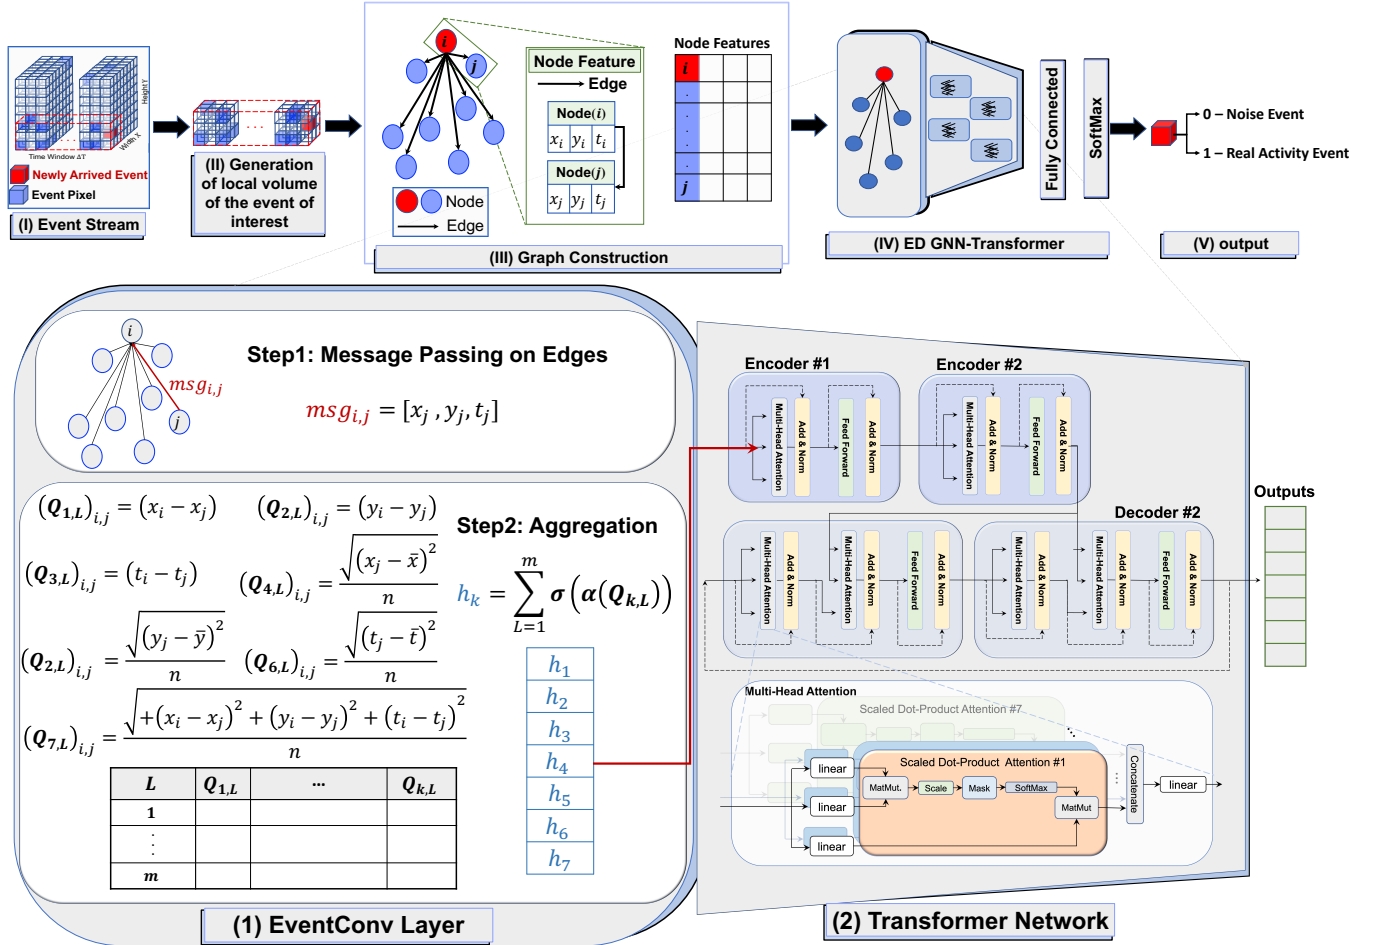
Height Y
Width X
Time Window ΔT
Newly Arrived Event
Event Pixel
(I) Event Stream

(II) Generation of local volume of the event of interest

$i$
$j$
Node
Edge
Node Feature
Edge
Node($i$)
$x_i$ $y_i$ $t_i$
Node($j$)
$x_j$ $y_j$ $t_j$
Node Features
$i$
$j$
(III) Graph Construction

Fully Connected
SoftMax
(IV) ED GNN-Transformer

0 – Noise Event
1 – Real Activity Event
(V) output

$i$
$msg_{i,j}$
$j$
Step1: Message Passing on Edges
$msg_{i,j} = [x_j , y_j, t_j]$

$(Q_{1,L})_{i,j} = (x_i - x_j)$ $(Q_{2,L})_{i,j} = (y_i - y_j)$
Step2: Aggregation
$(Q_{3,L})_{i,j} = (t_i - t_j)$ $(Q_{4,L})_{i,j} = \frac{\sqrt{(x_j - \bar{x})^2}}{n}$
$h_k = \sum_{L=1}^{m} \sigma\left(\alpha(Q_{k,L})\right)$
$(Q_{2,L})_{i,j} = \frac{\sqrt{(y_j - \bar{y})^2}}{n}$ $(Q_{6,L})_{i,j} = \frac{\sqrt{(t_j - \bar{t})^2}}{n}$
$(Q_{7,L})_{i,j} = \frac{\sqrt{+(x_i - x_j)^2 + (y_i - y_j)^2 + (t_i - t_j)^2}}{n}$

| L | $Q_{1,L}$ | ... | $Q_{k,L}$ |
|---|---|---|---|
| 1 | | | |
| ⋮ | | | |
| m | | | |

$h_1$
$h_2$
$h_3$
$h_4$
$h_5$
$h_6$
$h_7$

(1) EventConv Layer

Encoder #1
Multi-Head Attention
Add & Norm
Feed Forward
Add & Norm
Encoder #2
Multi-Head Attention
Add & Norm
Feed Forward
Add & Norm
Decoder #2
Multi-Head Attention
Add & Norm
Multi-Head Attention
Add & Norm
Feed Forward
Add & Norm
Multi-Head Attention
Add & Norm
Multi-Head Attention
Add & Norm
Feed Forward
Add & Norm
Outputs

Multi-Head Attention
Scaled Dot-Product Attention #7
Scaled Dot-Product Attention #1
linear
linear
linear
MatMut
Scale
Mask
SoftMax
MatMut
Concatenate
linear

(2) Transformer Network